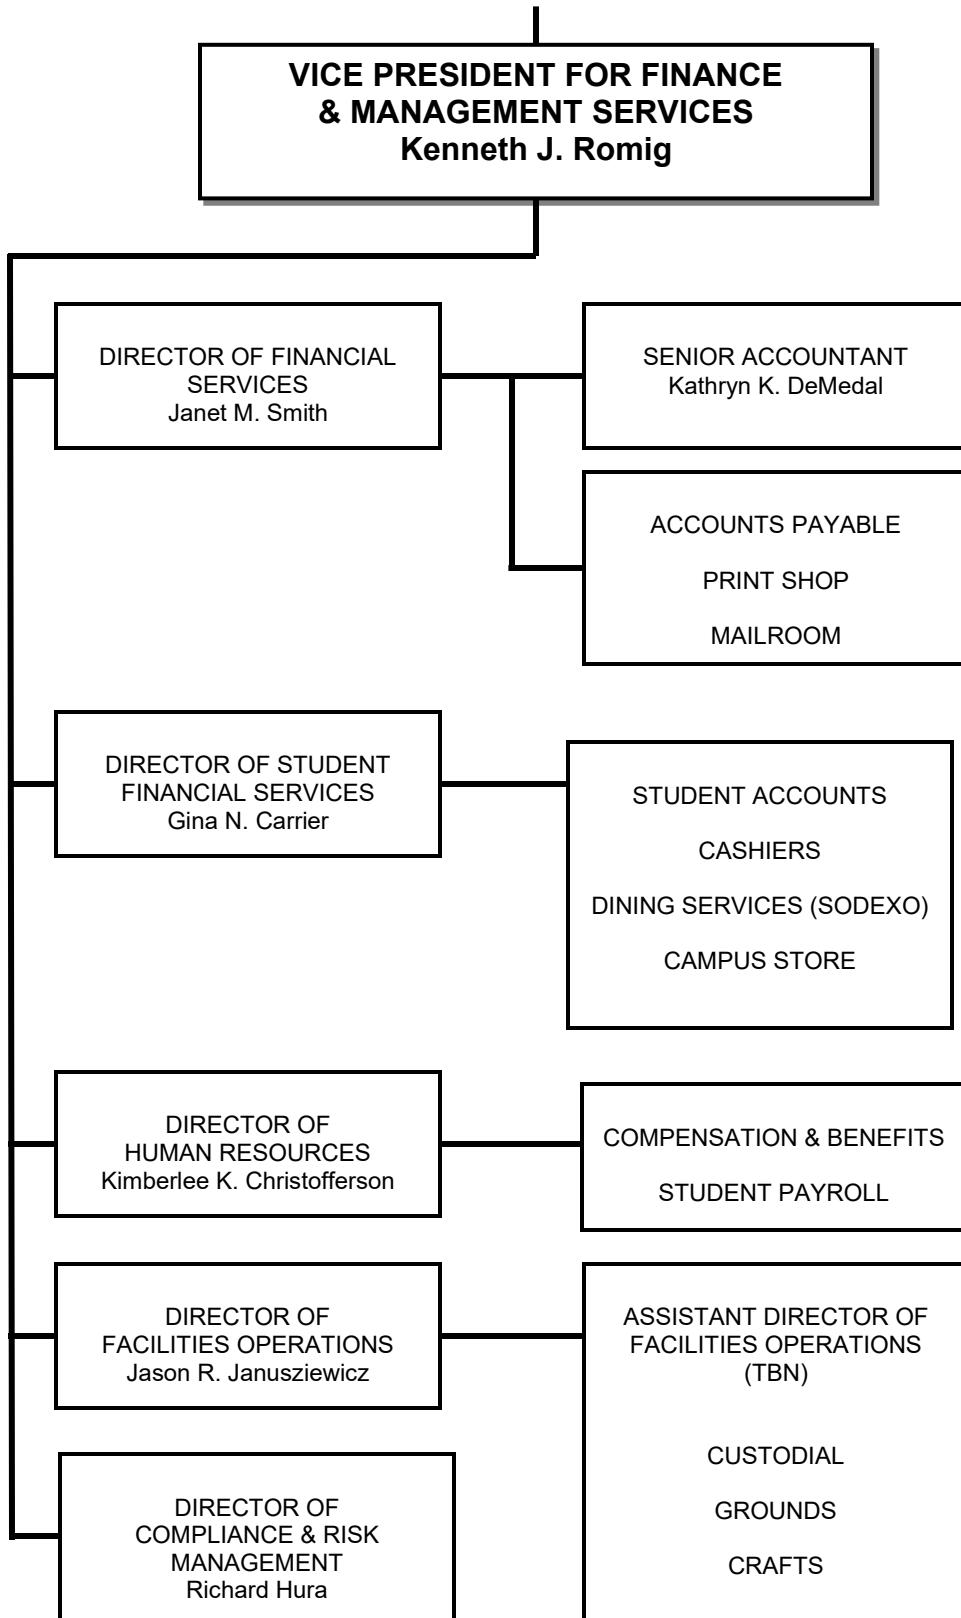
VICE PRESIDENT FOR FINANCE & MANAGEMENT SERVICES
Kenneth J. Romig

DIRECTOR OF FINANCIAL SERVICES
Janet M. Smith

SENIOR ACCOUNTANT
Kathryn K. DeMedal

ACCOUNTS PAYABLE

PRINT SHOP

MAILROOM

DIRECTOR OF STUDENT FINANCIAL SERVICES
Gina N. Carrier

STUDENT ACCOUNTS

CASHIERS

DINING SERVICES (SODEXO)

CAMPUS STORE

DIRECTOR OF HUMAN RESOURCES
Kimberlee K. Christofferson

COMPENSATION & BENEFITS

STUDENT PAYROLL

DIRECTOR OF FACILITIES OPERATIONS
Jason R. Janusziewicz

ASSISTANT DIRECTOR OF FACILITIES OPERATIONS
(TBN)

CUSTODIAL

GROUNDS

CRAFTS

DIRECTOR OF COMPLIANCE & RISK MANAGEMENT
Richard Hura